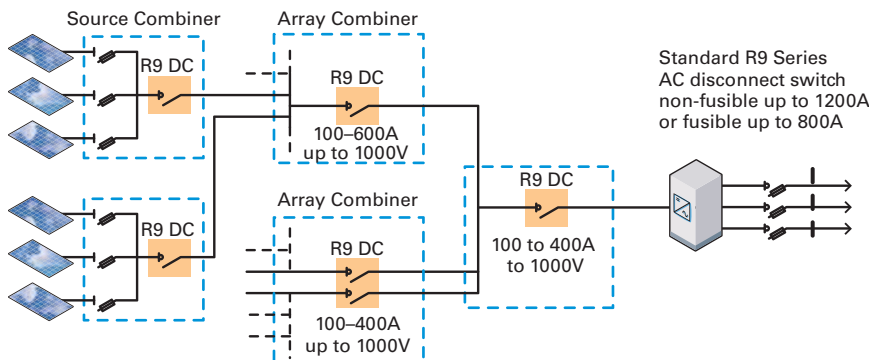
Source Combiner

R9 DC

R9 DC

Array Combiner

R9 DC

100–600A
up to 1000V

Array Combiner

R9 DC

100–400A
up to 1000V

R9 DC

100 to 400A
to 1000V

Standard R9 Series
AC disconnect switch
non-fusible up to 1200A
or fusible up to 800A